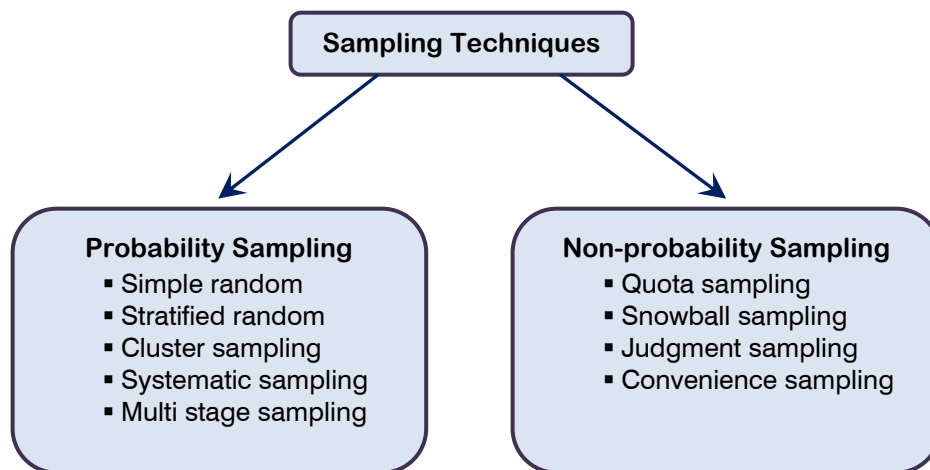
Sampling Techniques

Probability Sampling
- Simple random
- Stratified random
- Cluster sampling
- Systematic sampling
- Multi stage sampling

Non-probability Sampling
- Quota sampling
- Snowball sampling
- Judgment sampling
- Convenience sampling